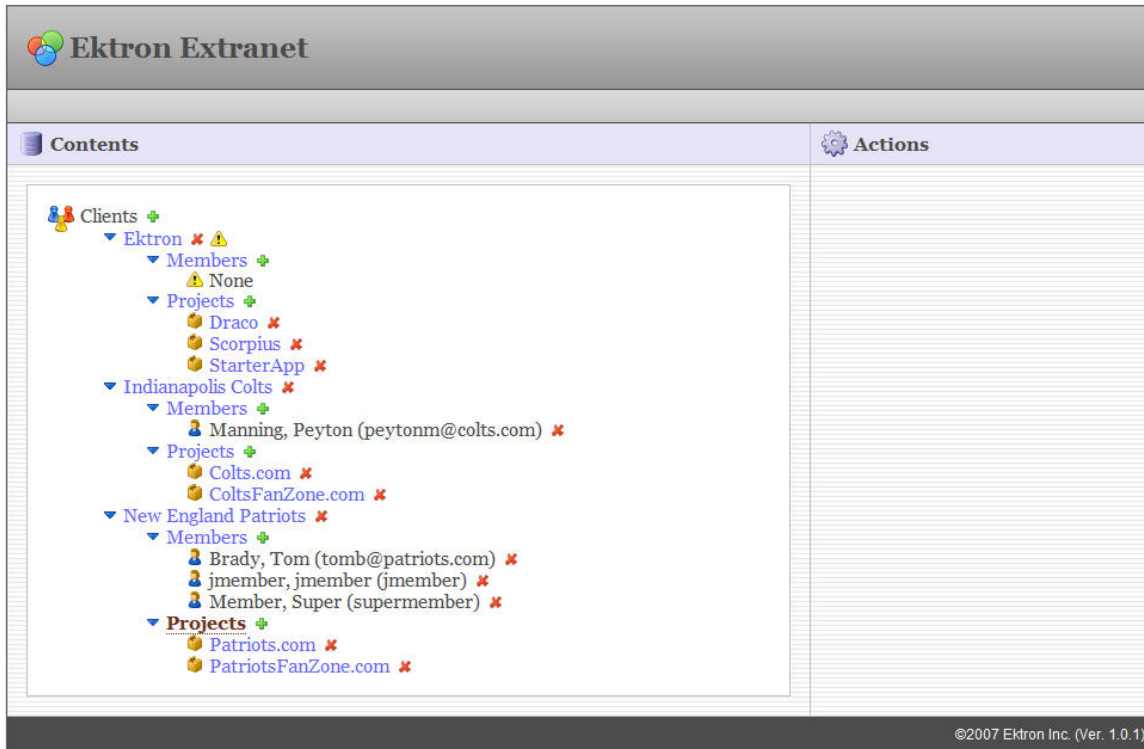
Ektron Extranet

Contents

Actions

Clients
Ektron
Members
None
Projects
Draco
Scorpius
StarterApp
Indianapolis Colts
Members
Manning, Peyton (peytonm@colts.com)
Projects
Colts.com
ColtsFanZone.com
New England Patriots
Members
Brady, Tom (tomb@patriots.com)
jmember, jmember (jmember)
Member, Super (supermember)
Projects
Patriots.com
PatriotsFanZone.com

©2007 Ektron Inc. (Ver. 1.0.1)